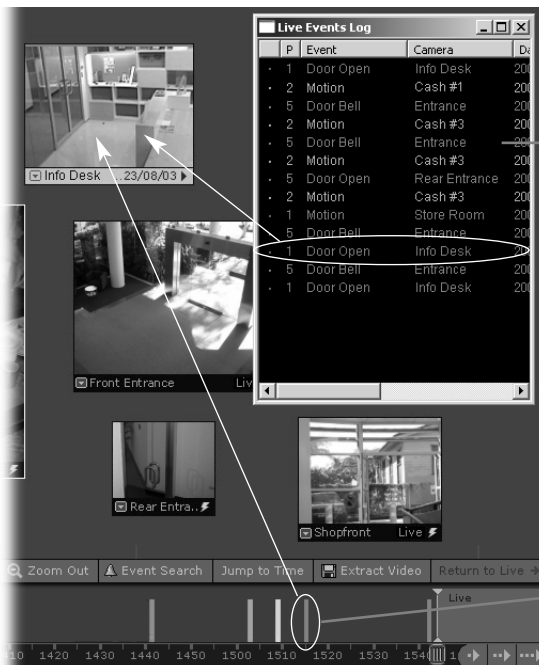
Live Events Log

| P | Event | Camera | Da |
|---|---|---|---|
| 1 | Door Open | Info Desk | 20 |
| 2 | Motion | Cash #1 | 20 |
| 5 | Door Bell | Entrance | 20 |
| 2 | Motion | Cash #3 | 20 |
| 5 | Door Bell | Entrance | 20 |
| 2 | Motion | Cash #3 | 20 |
| 5 | Door Open | Rear Entrance | 20 |
| 2 | Motion | Cash #3 | 20 |
| 1 | Motion | Store Room | 20 |
| 5 | Door Bell | Entrance | 20 |
| 1 | Door Open | Info Desk | 20 |
| 5 | Door Bell | Entrance | 20 |
| 1 | Door Open | Info Desk | 20 |

Info Desk ...23/08/03

Front Entrance Liv

Rear Entra...

Shopfront Live

Zoom Out Event Search Jump to Time Extract Video Return to Live

Live

10 1420 1430 1440 1450 1500 1510 1520 1530 1540 1